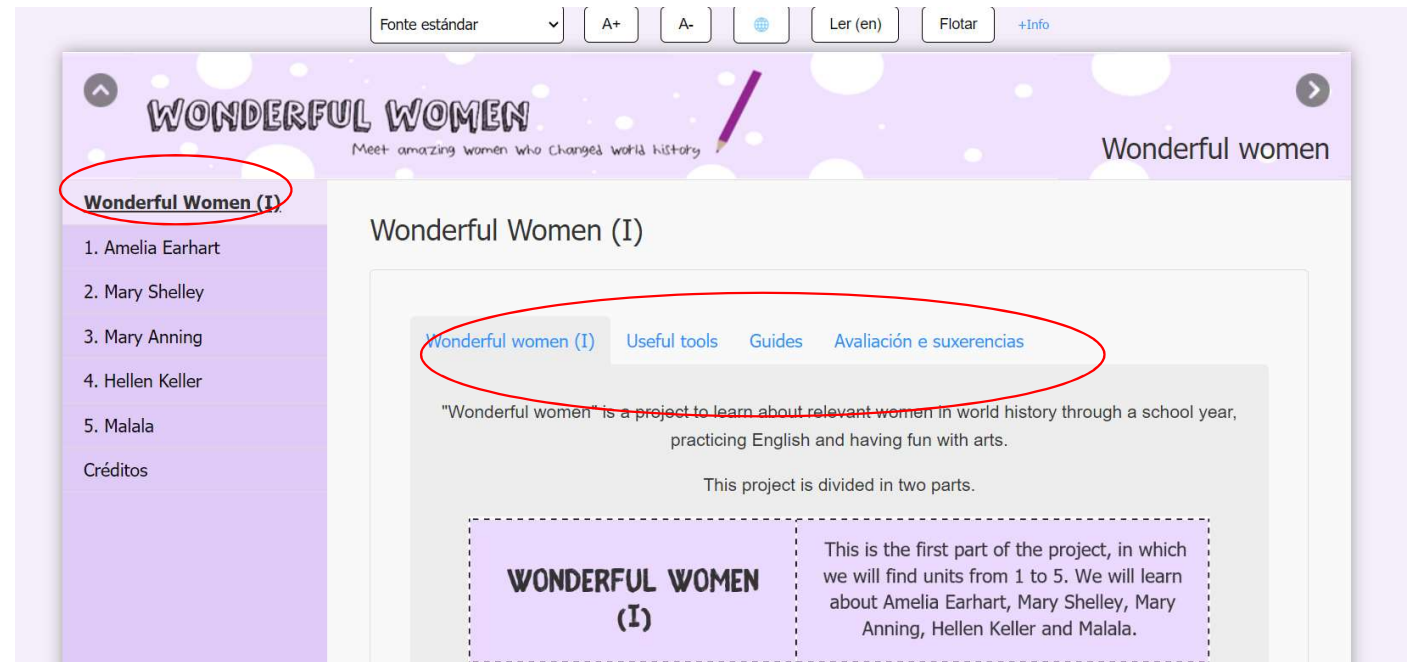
Fonte estándar | A+ | A- | Ler (en) | Flotar | +Info

WONDERFUL WOMEN

Meet amazing women who changed world history

Wonderful women

Wonderful Women (I)
1. Amelia Earhart
2. Mary Shelley
3. Mary Anning
4. Hellen Keller
5. Malala
Créditos

Wonderful Women (I)

Wonderful women (I) | Useful tools | Guides | Avaliación e suxerencias

"Wonderful women" is a project to learn about relevant women in world history through a school year, practicing English and having fun with arts.

This project is divided in two parts.

| WONDERFUL WOMEN (I) | This is the first part of the project, in which we will find units from 1 to 5. We will learn about Amelia Earhart, Mary Shelley, Mary Anning, Hellen Keller and Malala. |
|---|---|